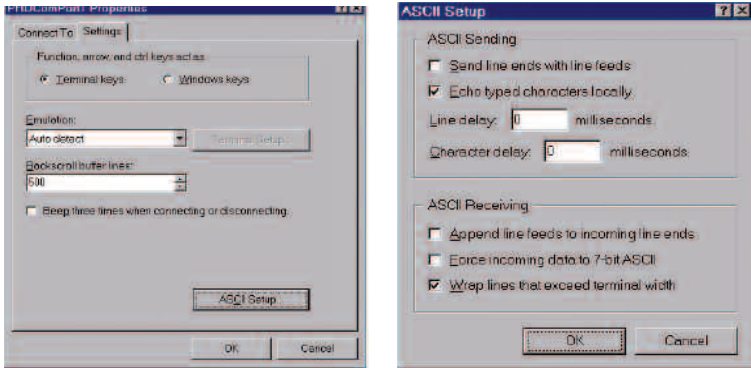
FHDComPort Properties

Connect To | Settings

Function, arrow, and ctrl keys act as

Terminal keys

Windows keys

Emulation:

Auto detect

Terminal Setup...

Backscroll buffer lines:

500

Beep three times when connecting or disconnecting

ASCII Setup...

OK

Cancel

ASCII Setup

ASCII Sending

Send line ends with line feeds

Echo typed characters locally

Line delay: 0 milliseconds.

Character delay: 0 milliseconds.

ASCII Receiving

Append line feeds to incoming line ends

Force incoming data to 7-bit ASCII

Wrap lines that exceed terminal width

OK

Cancel